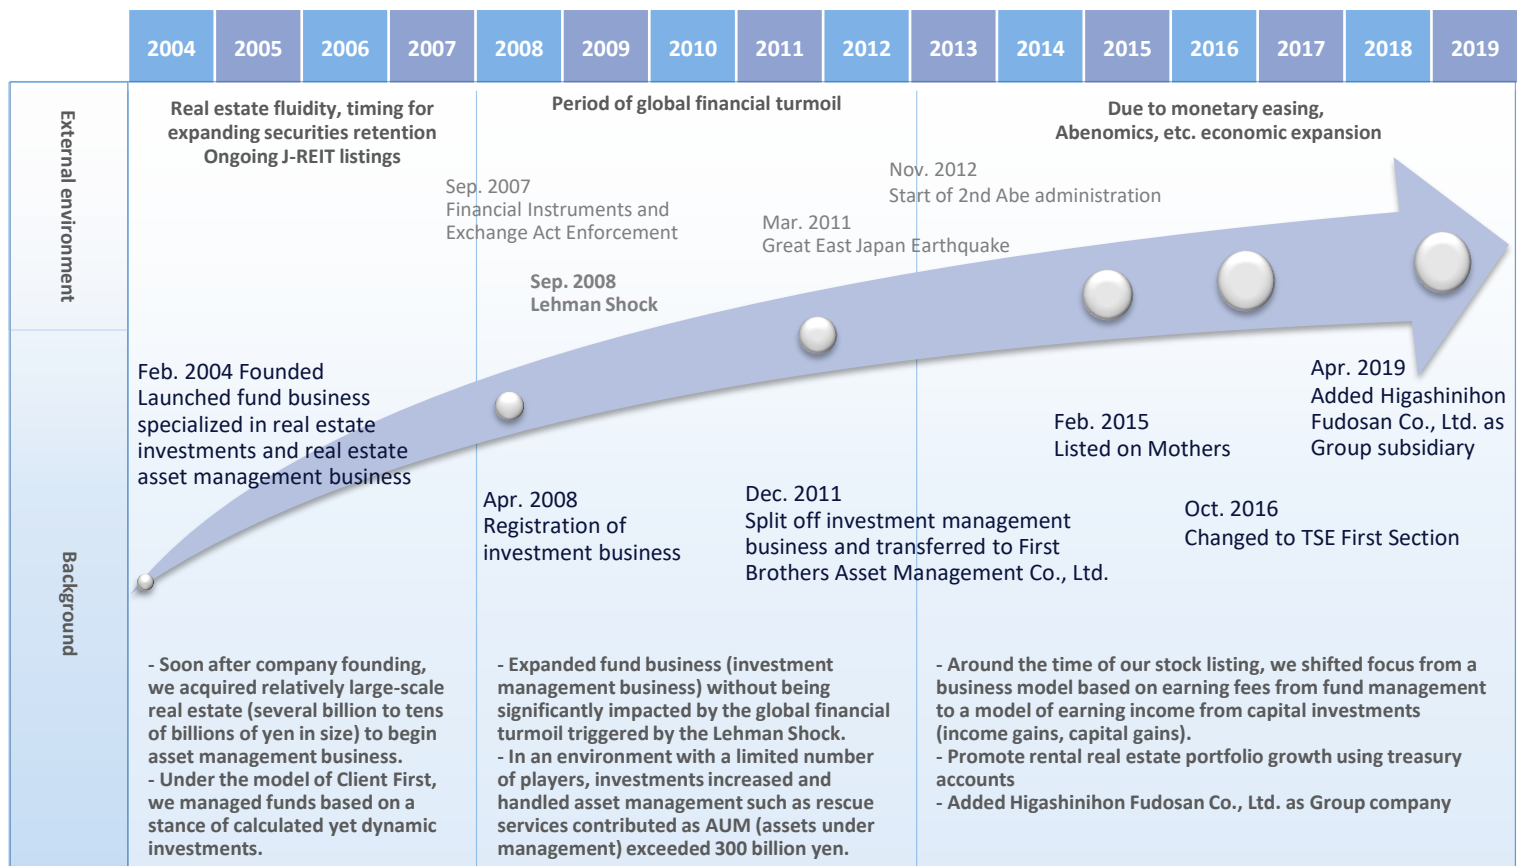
2004 2005 2006 2007 2008 2009 2010 2011 2012 2013 2014 2015 2016 2017 2018 2019

External environment

Real estate fluidity, timing for expanding securities retention
Ongoing J-REIT listings

Period of global financial turmoil

Due to monetary easing, Abenomics, etc. economic expansion

Sep. 2007
Financial Instruments and Exchange Act Enforcement

Nov. 2012
Start of 2nd Abe administration

Mar. 2011
Great East Japan Earthquake

Sep. 2008
Lehman Shock

Background

Feb. 2004 Founded
Launched fund business specialized in real estate investments and real estate asset management business

Apr. 2008
Registration of investment business

Dec. 2011
Split off investment management business and transferred to First Brothers Asset Management Co., Ltd.

Feb. 2015
Listed on Mothers

Oct. 2016
Changed to TSE First Section

Apr. 2019
Added Higashinihon Fudosan Co., Ltd. as Group subsidiary

- Soon after company founding, we acquired relatively large-scale real estate (several billion to tens of billions of yen in size) to begin asset management business.
- Under the model of Client First, we managed funds based on a stance of calculated yet dynamic investments.

- Expanded fund business (investment management business) without being significantly impacted by the global financial turmoil triggered by the Lehman Shock.
- In an environment with a limited number of players, investments increased and handled asset management such as rescue services contributed as AUM (assets under management) exceeded 300 billion yen.

- Around the time of our stock listing, we shifted focus from a business model based on earning fees from fund management to a model of earning income from capital investments (income gains, capital gains).
- Promote rental real estate portfolio growth using treasury accounts
- Added Higashinihon Fudosan Co., Ltd. as Group company